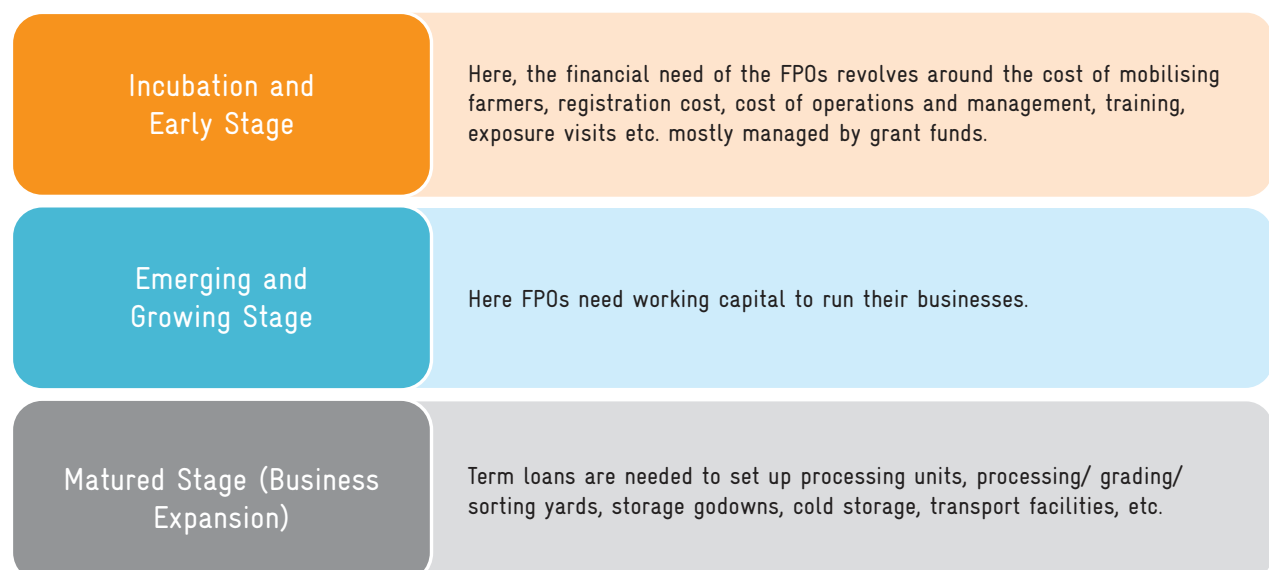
Incubation and Early Stage

Here, the financial need of the FPOs revolves around the cost of mobilising farmers, registration cost, cost of operations and management, training, exposure visits etc. mostly managed by grant funds.

Emerging and Growing Stage

Here FPOs need working capital to run their businesses.

Matured Stage (Business Expansion)

Term loans are needed to set up processing units, processing/ grading/ sorting yards, storage godowns, cold storage, transport facilities, etc.